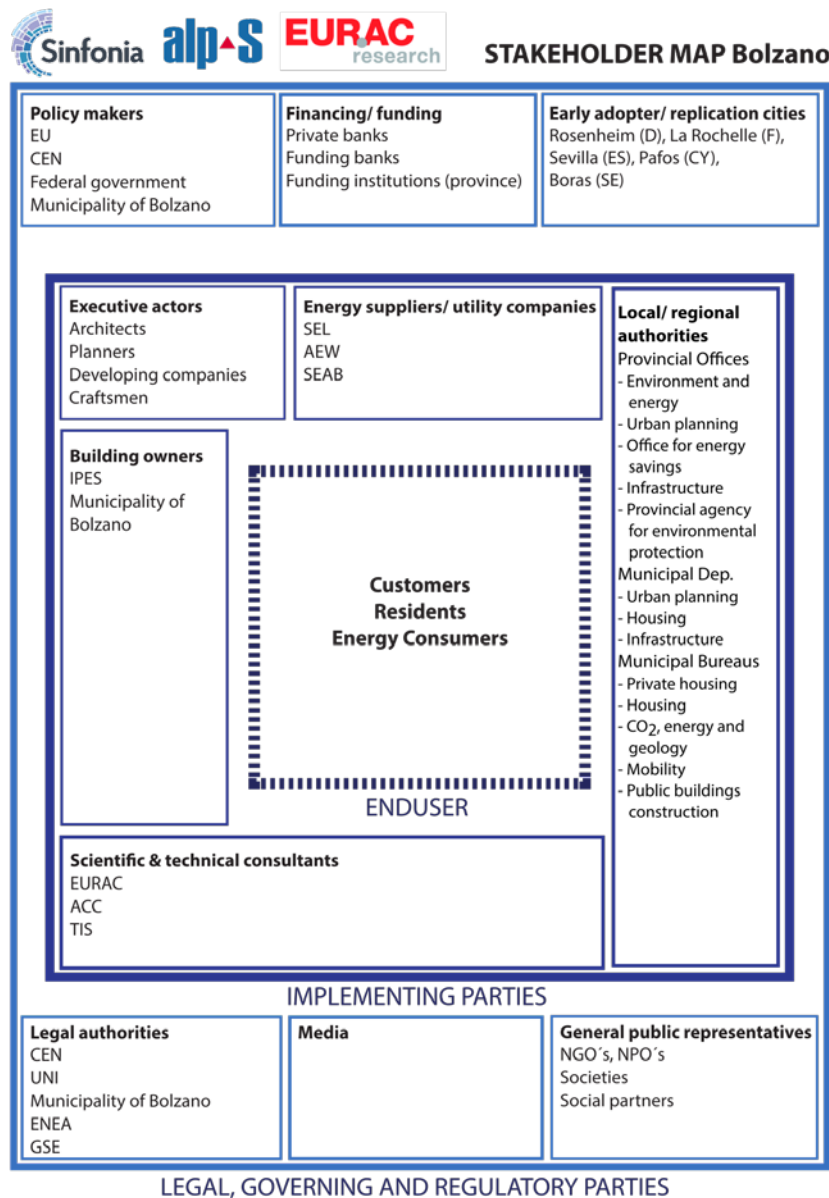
Sinfonia alp-S EURAC research STAKEHOLDER MAP Bolzano

Policy makers
EU
CEN
Federal government
Municipality of Bolzano

Financing/ funding
Private banks
Funding banks
Funding institutions (province)

Early adopter/ replication cities
Rosenheim (D), La Rochelle (F), Sevilla (ES), Pafos (CY), Boras (SE)

Executive actors
Architects
Planners
Developing companies
Craftsmen

Energy suppliers/ utility companies
SEL
AEW
SEAB

Local/ regional authorities
Provincial Offices
- Environment and energy
- Urban planning
- Office for energy savings
- Infrastructure
- Provincial agency for environmental protection
Municipal Dep.
- Urban planning
- Housing
- Infrastructure
Municipal Bureaus
- Private housing
- Housing
- $CO_2$, energy and geology
- Mobility
- Public buildings construction

Building owners
IPES
Municipality of Bolzano

Customers
Residents
Energy Consumers

ENDUSER

Scientific & technical consultants
EURAC
ACC
TIS

IMPLEMENTING PARTIES

Legal authorities
CEN
UNI
Municipality of Bolzano
ENEA
GSE

Media

General public representatives
NGO´s, NPO´s
Societies
Social partners

LEGAL, GOVERNING AND REGULATORY PARTIES